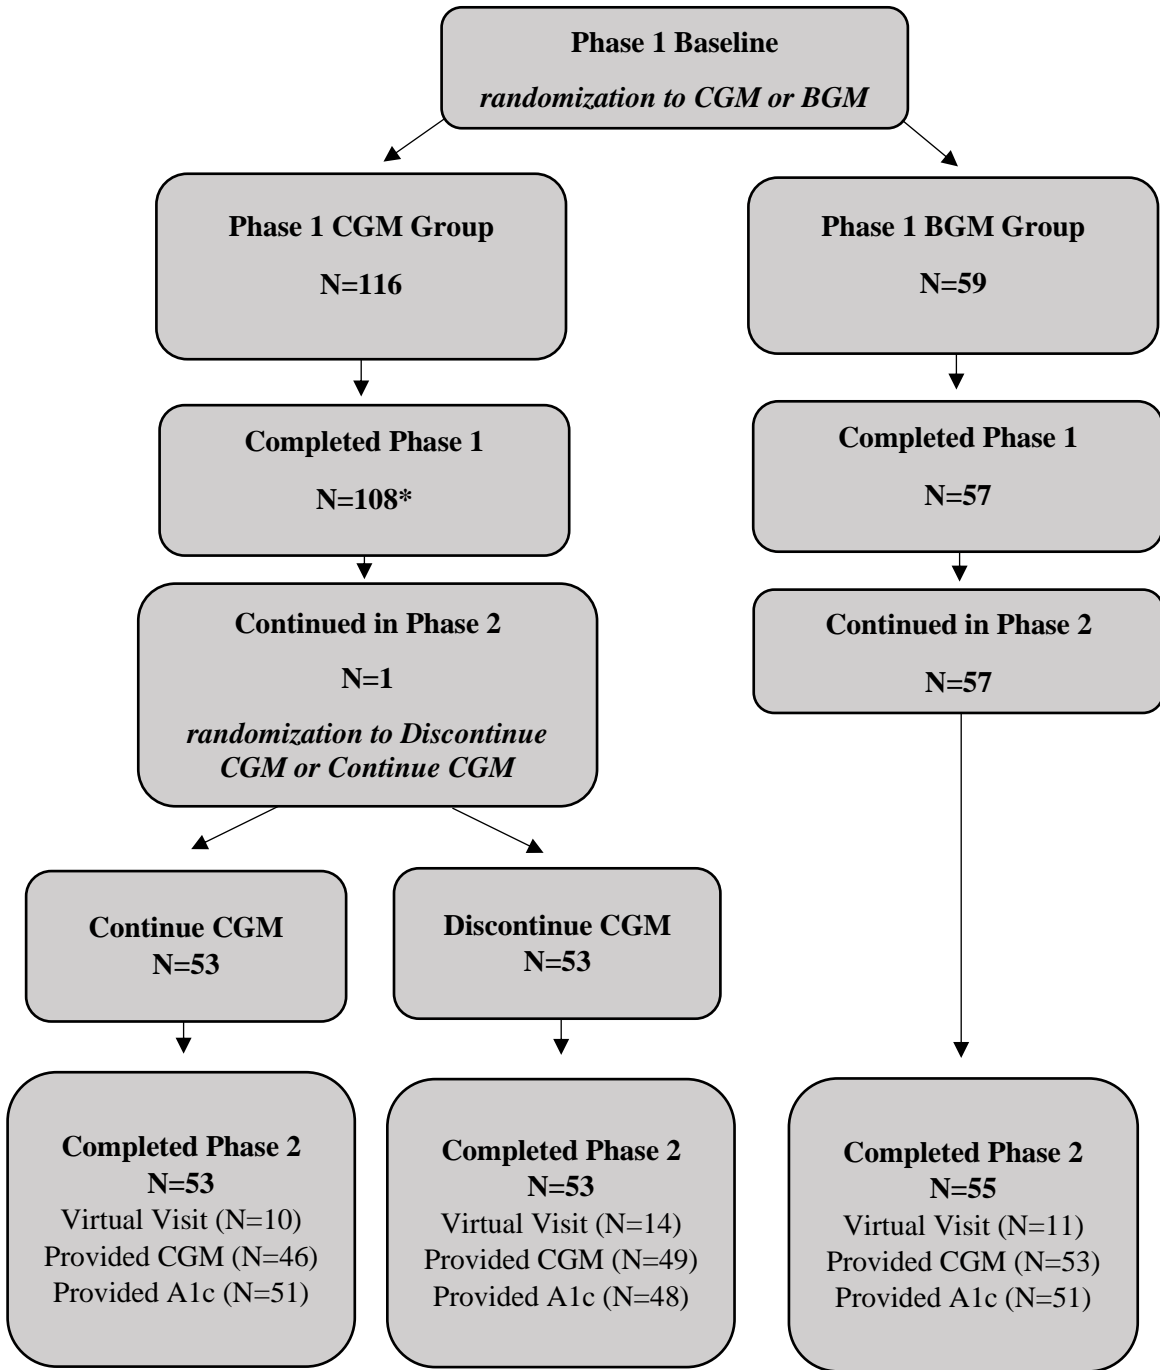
**Phase 1 Baseline**

*randomization to CGM or BGM*

**Phase 1 CGM Group**

**N=116**

**Phase 1 BGM Group**

**N=59**

**Completed Phase 1**

**N=108***

**Completed Phase 1**

**N=57**

**Continued in Phase 2**

**N=1**

*randomization to Discontinue CGM or Continue CGM*

**Continued in Phase 2**

**N=57**

**Continue CGM**
**N=53**

**Discontinue CGM**
**N=53**

**Completed Phase 2**
**N=53**
Virtual Visit (N=10)
Provided CGM (N=46)
Provided A1c (N=51)

**Completed Phase 2**
**N=53**
Virtual Visit (N=14)
Provided CGM (N=49)
Provided A1c (N=48)

**Completed Phase 2**
**N=55**
Virtual Visit (N=11)
Provided CGM (N=53)
Provided A1c (N=51)